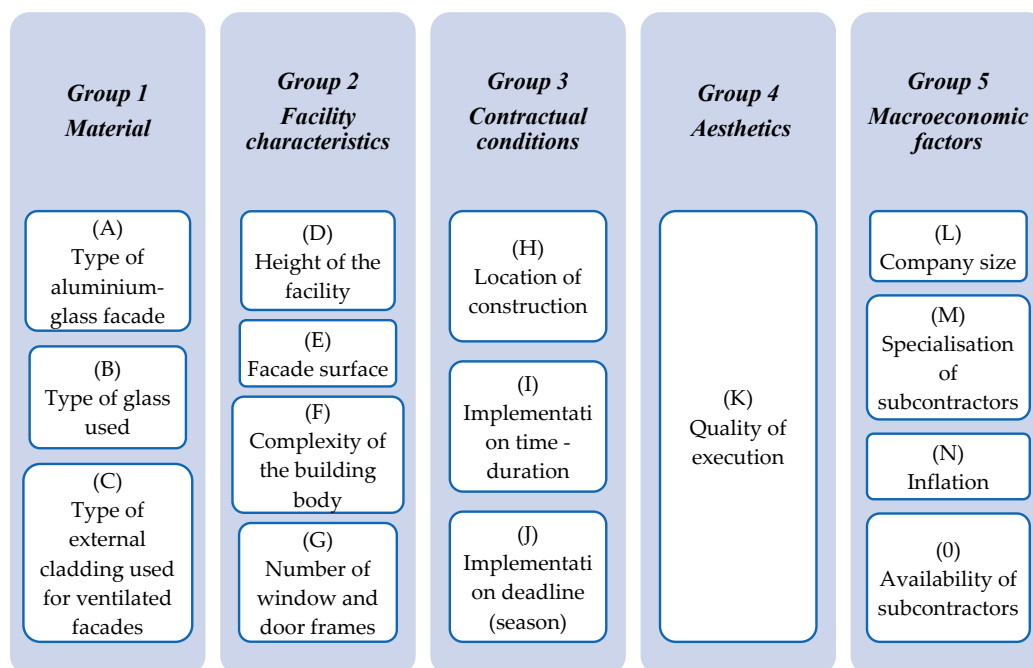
Group 1
Material

(A)
Type of aluminium-glass facade

(B)
Type of glass used

(C)
Type of external cladding used for ventilated facades

Group 2
Facility characteristics

(D)
Height of the facility

(E)
Facade surface

(F)
Complexity of the building body

(G)
Number of window and door frames

Group 3
Contractual conditions

(H)
Location of construction

(I)
Implementati on time - duration

(J)
Implementati on deadline (season)

Group 4
Aesthetics

(K)
Quality of execution

Group 5
Macroeconomic factors

(L)
Company size

(M)
Specialisation of subcontractors

(N)
Inflation

(0)
Availability of subcontractors